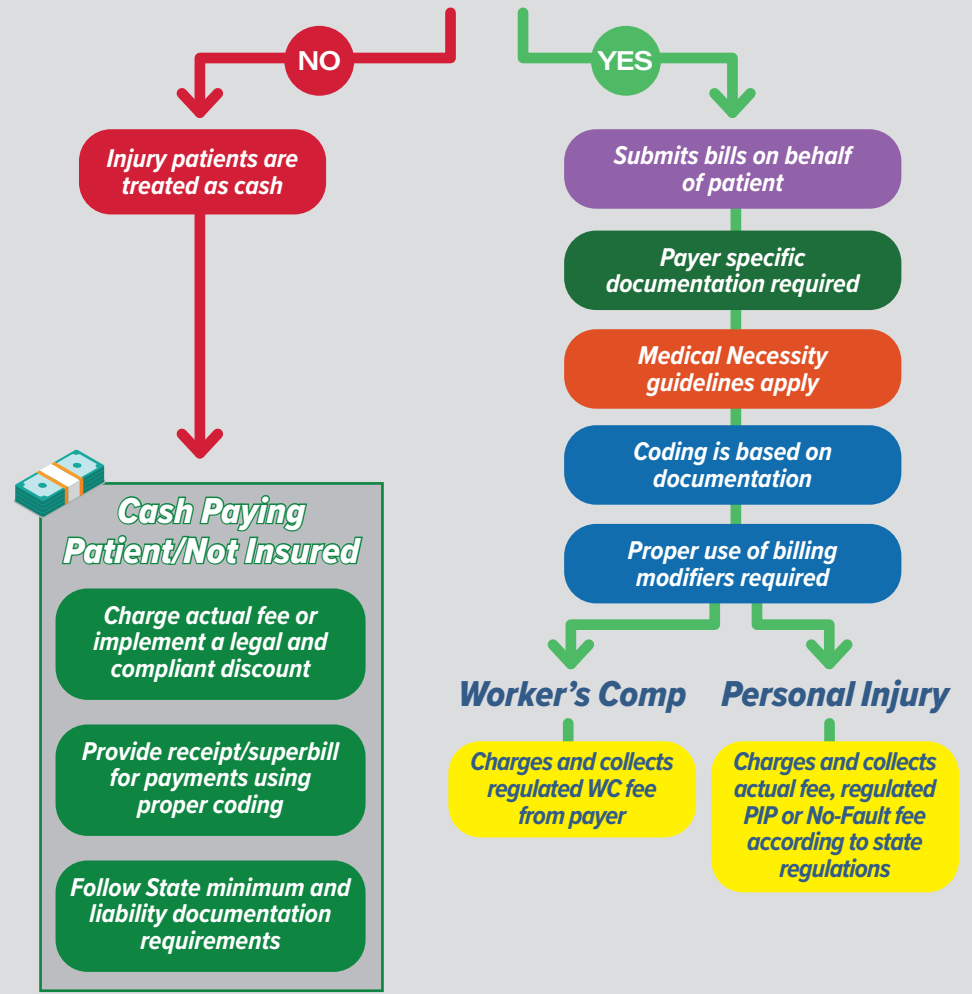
NO

YES

Injury patients are treated as cash

Cash Paying Patient/Not Insured

Charge actual fee or implement a legal and compliant discount

Provide receipt/superbill for payments using proper coding

Follow State minimum and liability documentation requirements

Submits bills on behalf of patient

Payer specific documentation required

Medical Necessity guidelines apply

Coding is based on documentation

Proper use of billing modifiers required

Worker's Comp

Charges and collects regulated WC fee from payer

Personal Injury

Charges and collects actual fee, regulated PIP or No-Fault fee according to state regulations